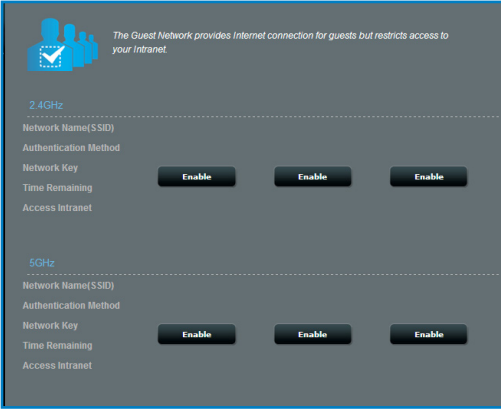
The Guest Network provides Internet connection for guests but restricts access to your Intranet.

2.4GHz

Network Name(SSID)
Authentication Method
Network Key
Time Remaining
Access Intranet

Enable Enable Enable

5GHz

Network Name(SSID)
Authentication Method
Network Key
Time Remaining
Access Intranet

Enable Enable Enable